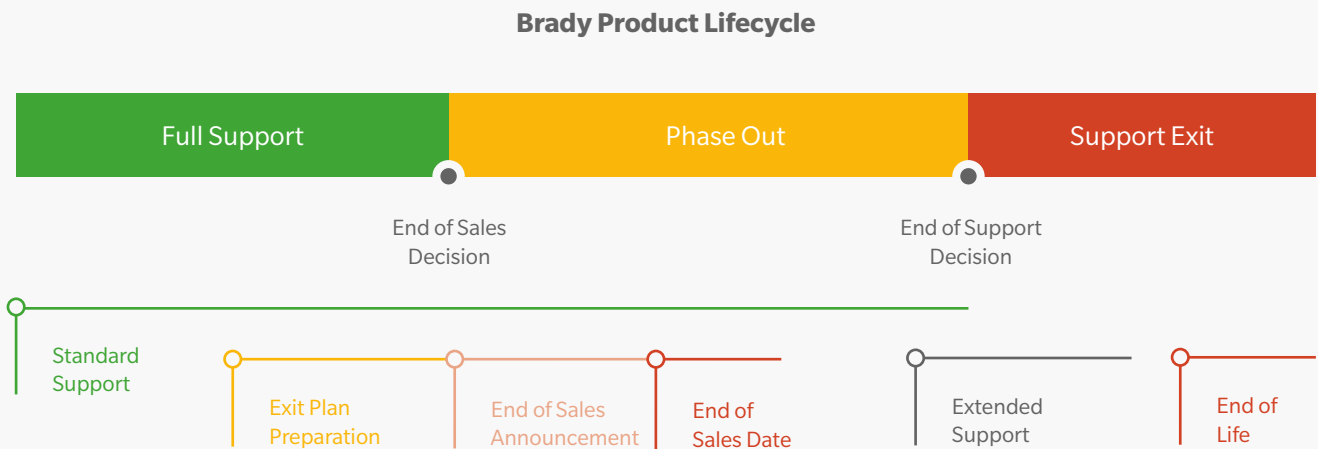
Brady Product Lifecycle

Full Support

Phase Out

Support Exit

End of Sales Decision

End of Support Decision

Standard Support

Exit Plan Preparation

End of Sales Announcement

End of Sales Date

Extended Support

End of Life